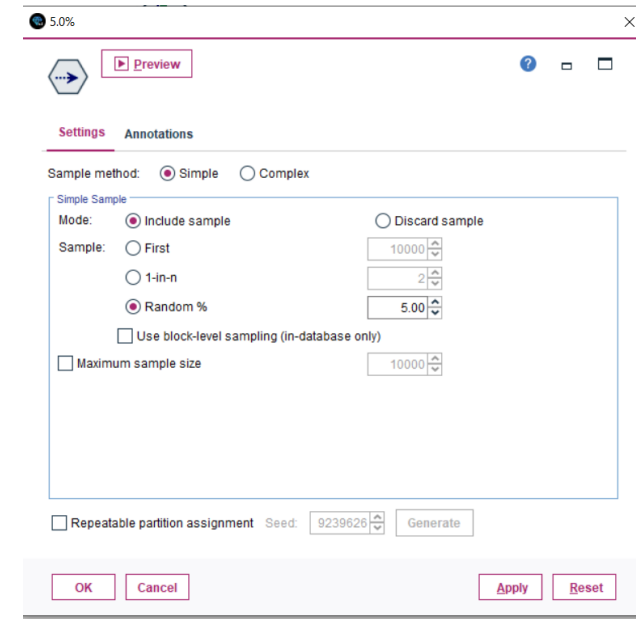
5.0%

Preview

Settings Annotations

Sample method: Simple Complex

Simple Sample

Mode: Include sample Discard sample

Sample: First 10000

1-in-n 2

Random % 5.00

Use block-level sampling (in-database only)

Maximum sample size 10000

Repeatable partition assignment Seed: 9239626 Generate

OK Cancel Apply Reset